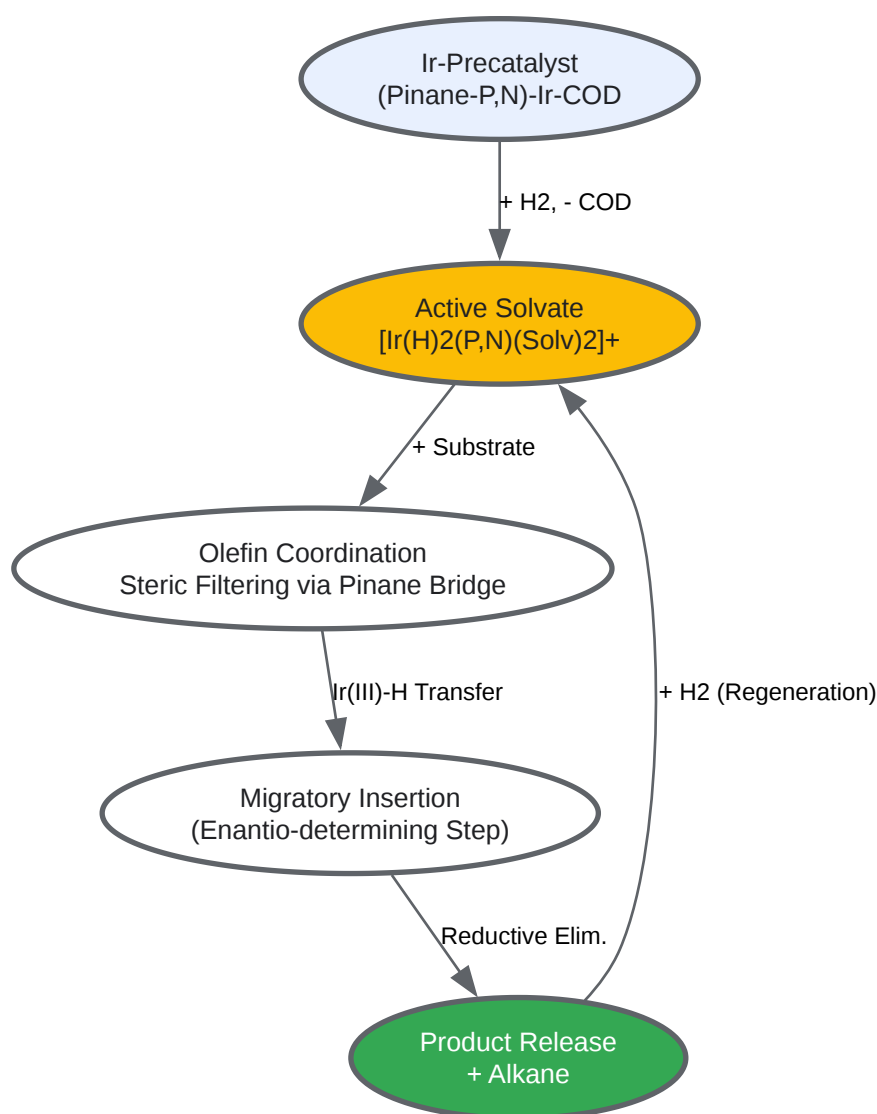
Ir-Precatalyst
(Pinane-P,N)-Ir-COD

+ H2, - COD

Active Solvate
[Ir(H)2(P,N)(Solv)2]+

+ Substrate

Olefin Coordination
Steric Filtering via Pinane Bridge

Ir(III)-H Transfer

+ H2 (Regeneration)

Migratory Insertion
(Enantio-determining Step)

Reductive Elim.

Product Release
+ Alkane